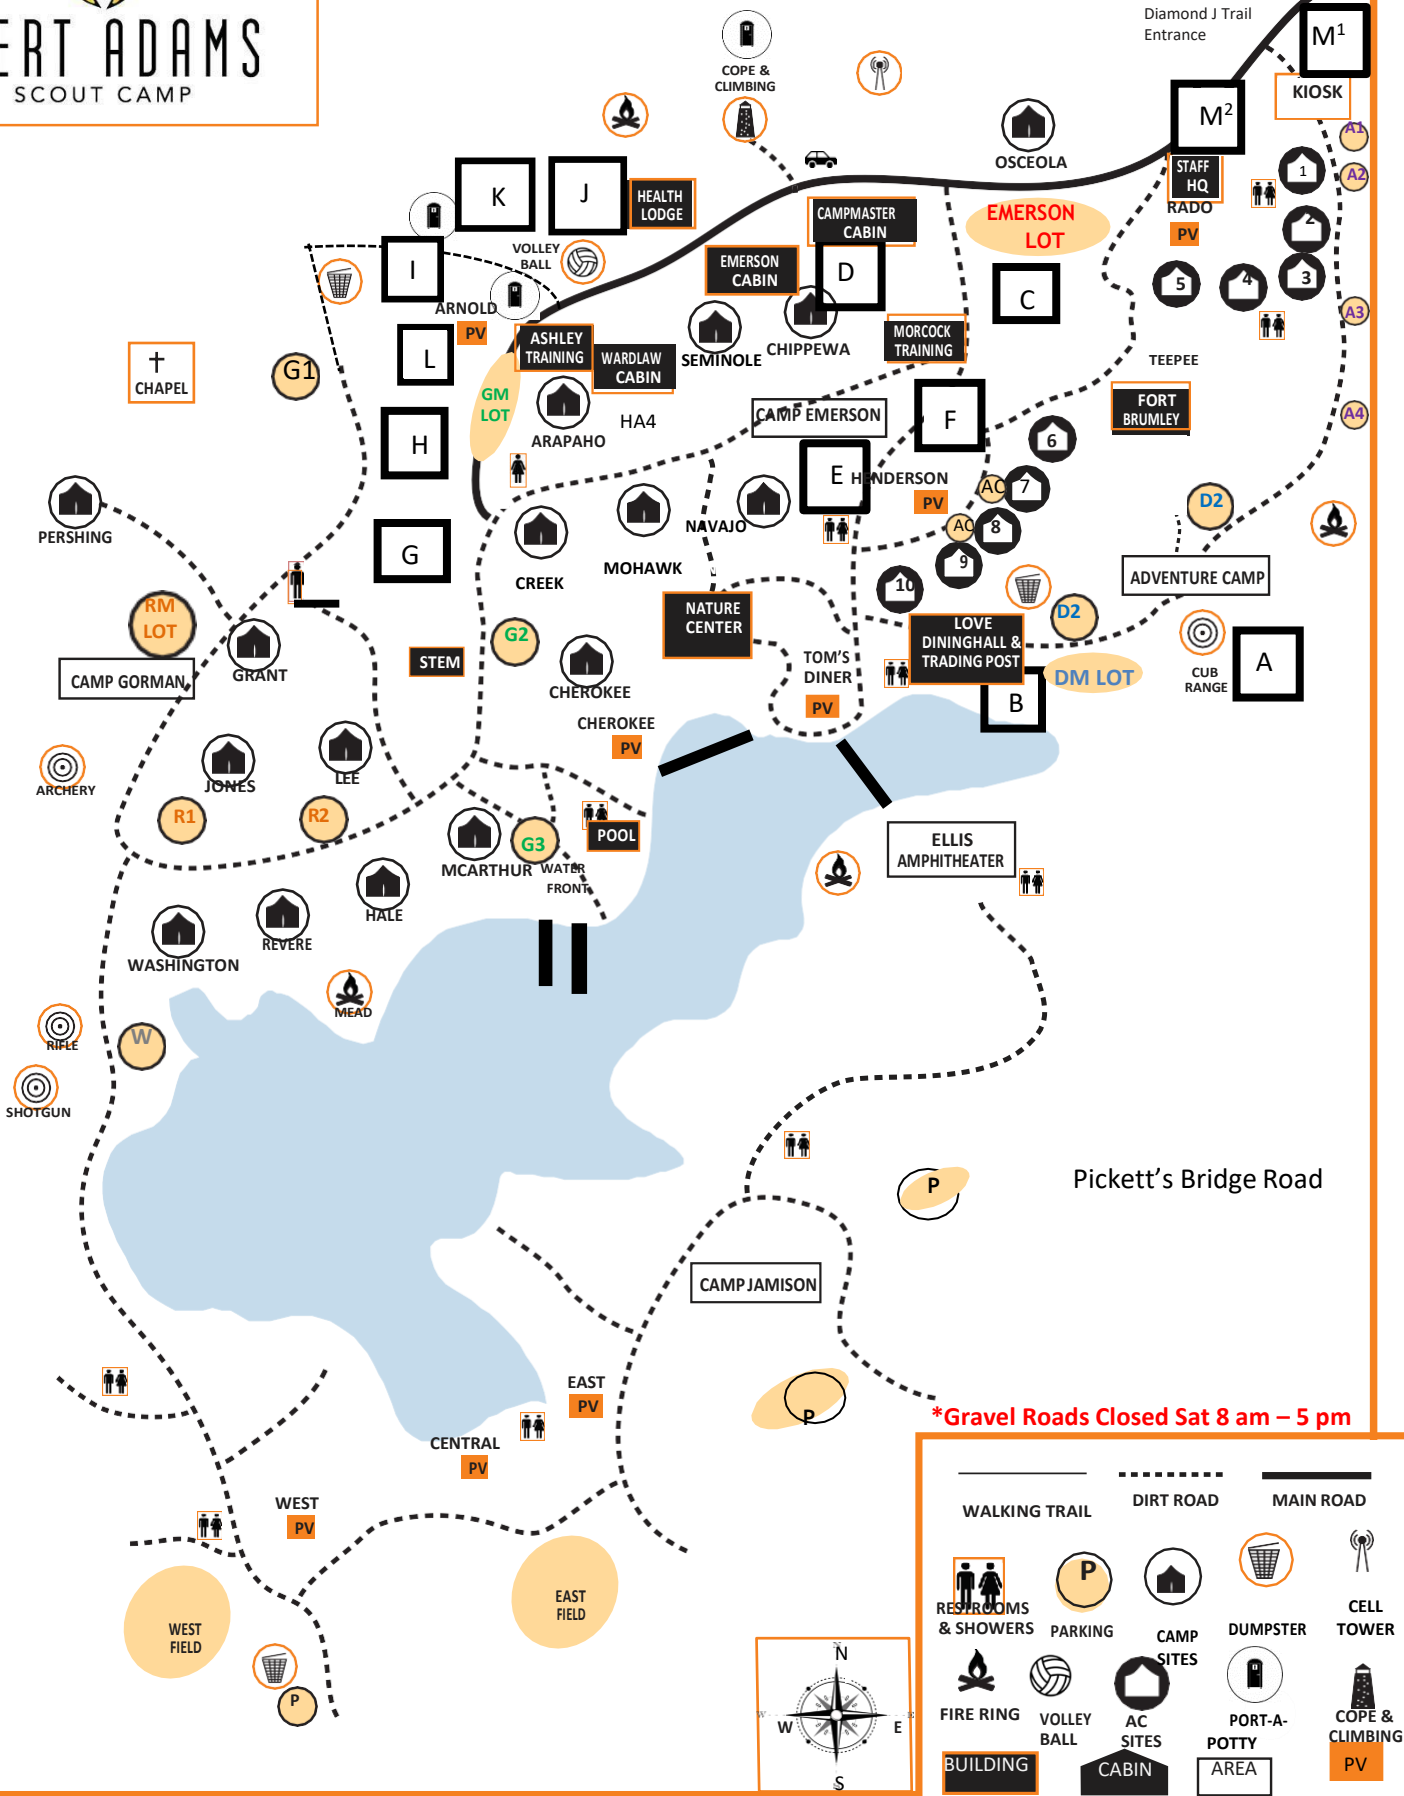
ERT ADAMS
SCOUT CAMP

Diamond J Trail Entrance
$M^1$
KIOSK
$M^2$
STAFF HQ
RADO
PV
A1
A2
1
2
3
5
4
A3
TEEPEE
FORT BRUMLEY
A4
D2
ADVENTURE CAMP
COPE & CLIMBING
OSCEOLA
EMERSON LOT
HEALTH LODGE
K
J
CAMPMASTER CABIN
EMERSON CABIN
D
C
VOLLEY BALL
I
ARNOLD
PV
ASHLEY TRAINING
WARDLAW CABIN
SEMINOLE
CHIPPEWA
MORCOCK TRAINING
CHAPEL
G1
L
GM LOT
ARAPAHO
HA4
CAMP EMERSON
F
H
E
HENDERSON
PV
6
AC
7
AC
8
9
10
PERSHING
NAVAJO
CREEK
MOHAWK
G
RM LOT
GRANT
CAMP GORMAN
STEM
G2
CHEROKEE
NATURE CENTER
TOM'S DINER
PV
LOVE DININGHALL & TRADING POST
D2
DM LOT
CUB RANGE
A
B
CHEROKEE
PV
ARCHERY
JONES
LEE
R1
R2
POOL
MCARTHUR
G3
WATER FRONT
ELLIS AMPHITHEATER
HALE
WASHINGTON
REVERE
MEAD
RIFLE
W
SHOTGUN
P
Pickett's Bridge Road
CAMP JAMISON
EAST
PV
P
*Gravel Roads Closed Sat 8 am – 5 pm
CENTRAL
PV
WEST
PV
WEST FIELD
EAST FIELD
P
N
W
E
S
WALKING TRAIL
DIRT ROAD
MAIN ROAD
RESTROOMS & SHOWERS
PARKING
CAMP SITES
DUMPSTER
CELL TOWER
FIRE RING
VOLLEY BALL
AC SITES
PORT-A-POTTY
COPE & CLIMBING
BUILDING
CABIN
AREA
PV